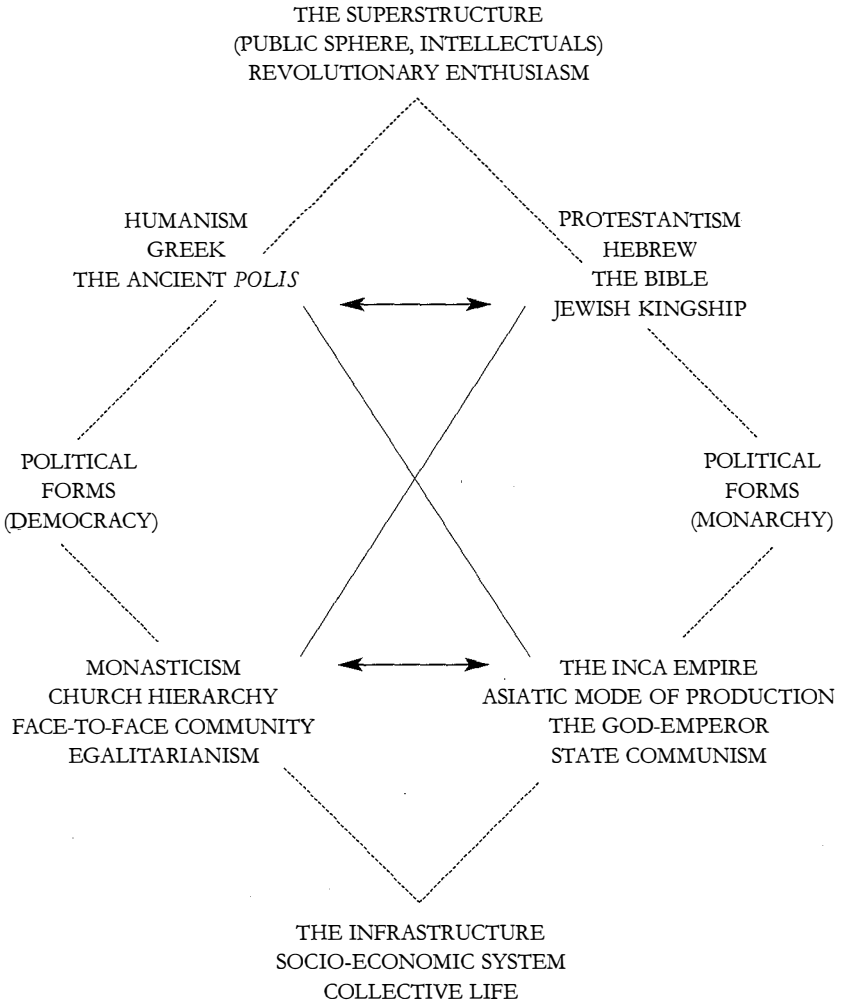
THE SUPERSTRUCTURE
(PUBLIC SPHERE, INTELLECTUALS)
REVOLUTIONARY ENTHUSIASM

HUMANISM
GREEK
THE ANCIENT *POLIS*

PROTESTANTISM
HEBREW
THE BIBLE
JEWISH KINGSHIP

POLITICAL
FORMS
(DEMOCRACY)

POLITICAL
FORMS
(MONARCHY)

MONASTICISM
CHURCH HIERARCHY
FACE-TO-FACE COMMUNITY
EGALITARIANISM

THE INCA EMPIRE
ASIATIC MODE OF PRODUCTION
THE GOD-EMPEROR
STATE COMMUNISM

THE INFRASTRUCTURE
SOCIO-ECONOMIC SYSTEM
COLLECTIVE LIFE